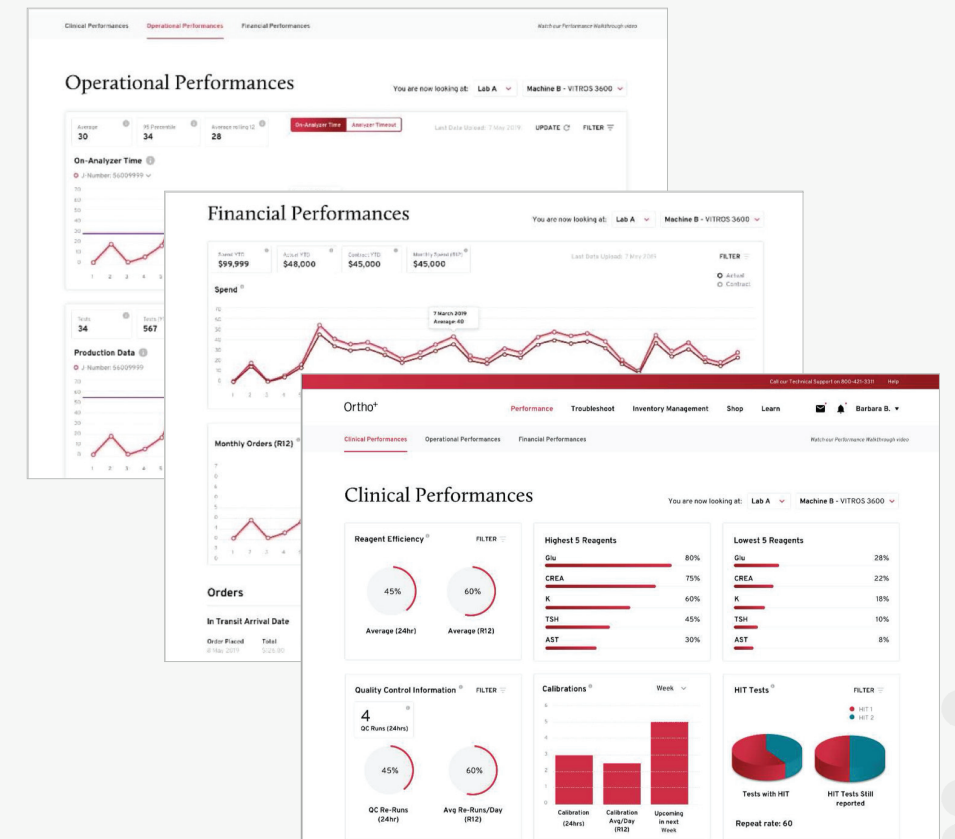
Clinical Performances Operational Performances Financial Performances Watch our Performance Walkthrough video

Operational Performances

You are now looking at: Lab A Machine B - VITROS 3600

Average 30 | 95 Percentile 34 | Average rolling 12 28

On-Analyzer Time Analyzer Timeout

Last Data Upload: 7 May 2019 UPDATE FILTER

On-Analyzer Time

J-Number: 56009999

70 60 50 40 30 20 10 0

1 2 3 4 5

Nolts 34 | Tests 567

Production Data

J-Number: 56009999

70 60 50 40 30 20 10 0

1 2 3 4 5

Financial Performances

You are now looking at: Lab A Machine B - VITROS 3600

Plan YTD $99,999 | Actual YTD $48,000 | Contract YTD $45,000 | Monthly Spend (R12) $45,000

Last Data Upload: 7 May 2019

FILTER

Actual
Contract

Spend

7 March 2019
Average 40

70 60 50 40 30 20 10 0

1 2 3 4 5

Monthly Orders (R12)

9 8 7 6 5 4 3 2 1 0

1 2 3 4

Orders

In Transit Arrival Date

Order Placed 8 May 2019 | Total $125.50

Call our Technical Support on 800-421-3311 Help

Ortho+

Performance Troubleshoot Inventory Management Shop Learn Barbara B.

Clinical Performances Operational Performances Financial Performances Watch our Performance Walkthrough video

Clinical Performances

You are now looking at: Lab A Machine B - VITROS 3600

Reagent Efficiency FILTER

45% Average (24hr)

60% Average (R12)

Highest 5 Reagents

| | |
|---|---|
| Glu | 80% |
| CREA | 75% |
| K | 60% |
| TSH | 45% |
| AST | 30% |

Lowest 5 Reagents

| | |
|---|---|
| Glu | 28% |
| CREA | 22% |
| K | 18% |
| TSH | 10% |
| AST | 8% |

Quality Control Information FILTER

4 QC Runs (24hrs)

45% QC Re-Runs (24hr)

60% Avg Re-Runs/Day (R12)

Calibrations Week

5 4 3 2 1 0

Calibration (24hrs) | Calibration Avg/Day (R12) | Upcoming in next Week

HIT Tests FILTER

HIT 1
HIT 2

Tests with HIT

HIT Tests Still reported

Repeat rate: 60